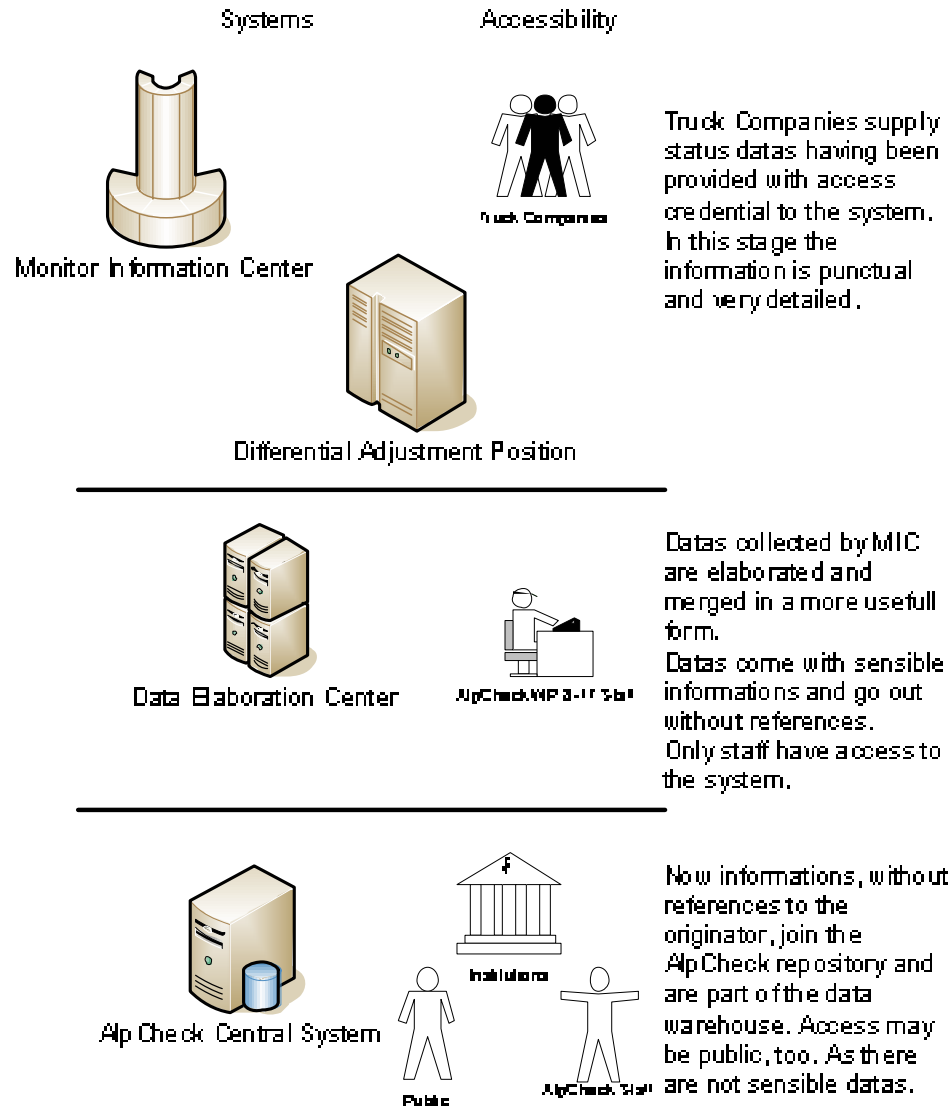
Systems

Accessibility

Truck Companies

Truck Companies supply status datas having been provided with access credential to the system. In this stage the information is punctual and very detailed.

Monitor Information Center

Differential Adjustment Position

Datas collected by MIC are elaborated and merged in a more usefull form.
Datas come with sensible informations and go out without references.
Only staff have access to the system.

Data Elaboration Center

AlpCheck WP 3-1T Staff

Now informations, without references to the originator, join the AlpCheck repository and are part of the data warehouse. Access may be public, too. As there are not sensible datas.

Alp Check Central System

Institutions

Public

AlpCheck Staff